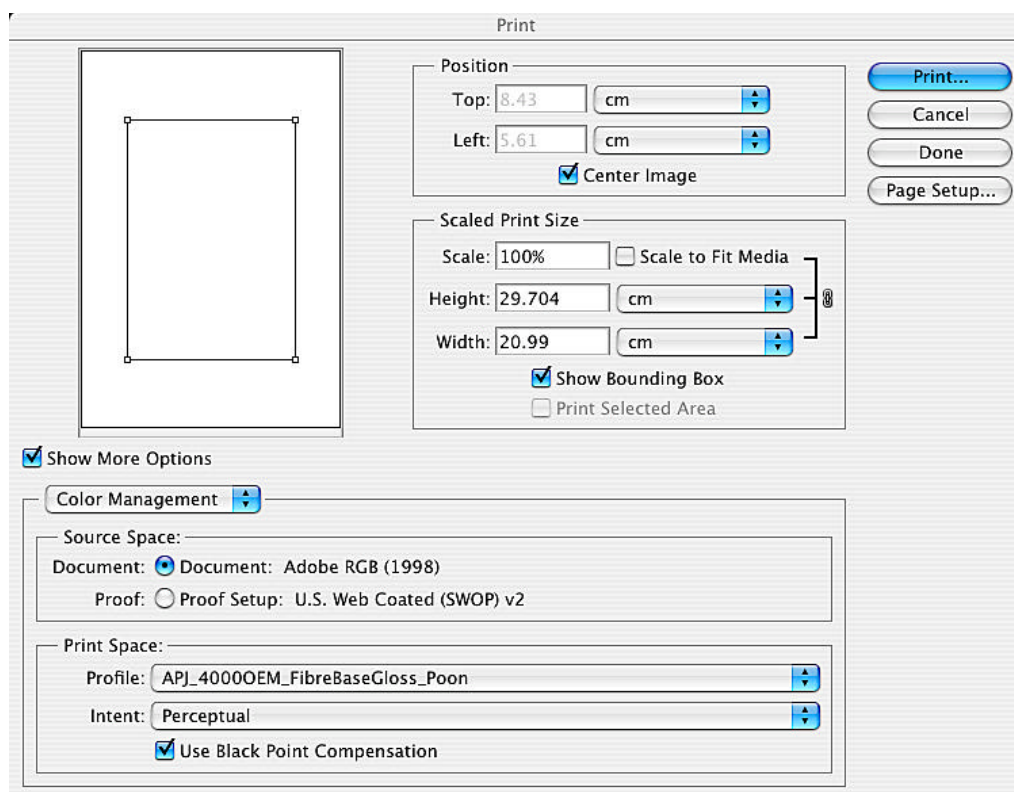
Print

Position
Top: 8.43 cm
Left: 5.61 cm
Center Image

Print...
Cancel
Done
Page Setup...

Scaled Print Size
Scale: 100% Scale to Fit Media
Height: 29.704 cm
Width: 20.99 cm
Show Bounding Box
Print Selected Area

Show More Options

Color Management

Source Space:
Document: Document: Adobe RGB (1998)
Proof: Proof Setup: U.S. Web Coated (SWOP) v2

Print Space:
Profile: APJ_4000OEM_FibreBaseGloss_Poon
Intent: Perceptual
Use Black Point Compensation